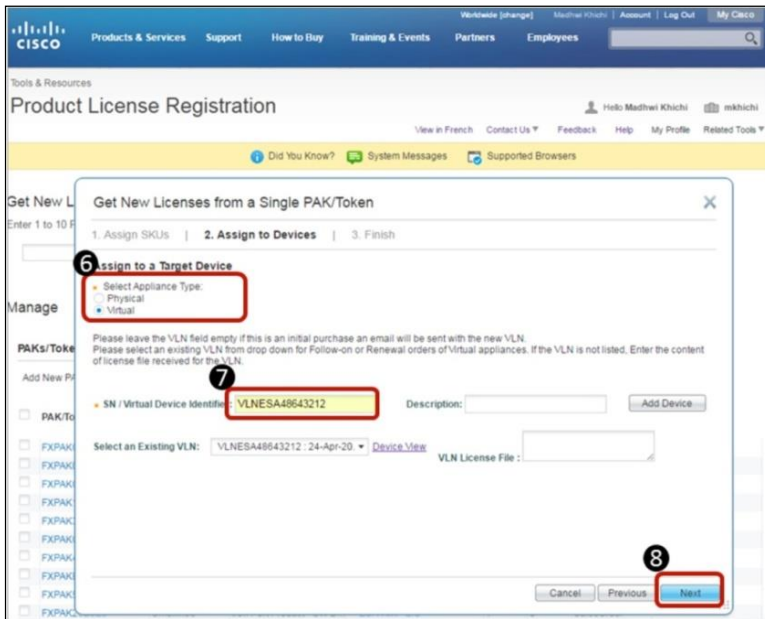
cisco

Worldwide [change] Madhwi Khichi | Account | Log Out My Cisco

Products & Services Support How to Buy Training & Events Partners Employees

Tools & Resources

Product License Registration

Hello Madhwi Khichi mkhichi

View in French Contact Us ▼ Feedback Help My Profile Related Tools ▼

Did You Know? System Messages Supported Browsers

Get New L

Enter 1 to 10 P

Manage

PAKs/Toke

Add New PA

PAK/To

FXPAK

FXPAK

FXPAK

FXPAK

FXPAK

FXPAK

FXPAK

FXPAK

FXPAK

FXPAK

Get New Licenses from a Single PAK/Token

1. Assign SKUs | 2. Assign to Devices | 3. Finish

6

Assign to a Target Device

Select Appliance Type:
Physical
Virtual

Please leave the VLN field empty if this is an initial purchase an email will be sent with the new VLN.
Please select an existing VLN from drop down for Follow-on or Renewal orders of Virtual appliances. If the VLN is not listed, Enter the content of license file received for the VLN.

7

SN / Virtual Device Identifier: VLNESA48643212

Description:

Add Device

Select an Existing VLN: VLNESA48643212 : 24-Apr-20 ▾ Device View

VLN License File :

8

Cancel Previous Next